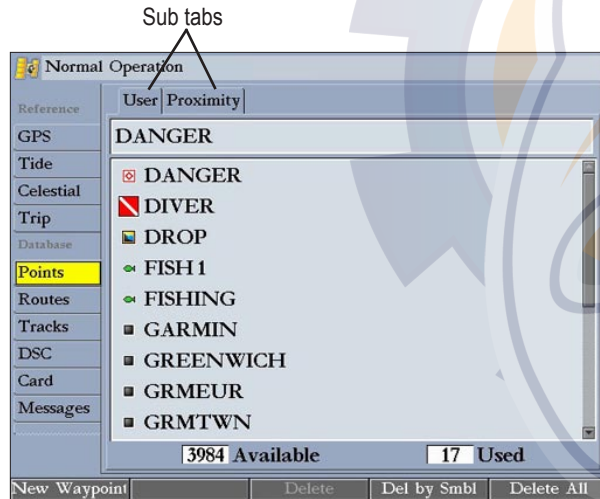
Sub tabs

Normal Operation

Reference
GPS
Tide
Celestial
Trip
Database
Points
Routes
Tracks
DSC
Card
Messages

User | Proximity

DANGER

DANGER
DIVER
DROP
FISH 1
FISHING
GARMIN
GREENWICH
GRMEUR
GRMTWN

3984 Available 17 Used

New Waypoint | Delete | Del by Smbl | Delete All